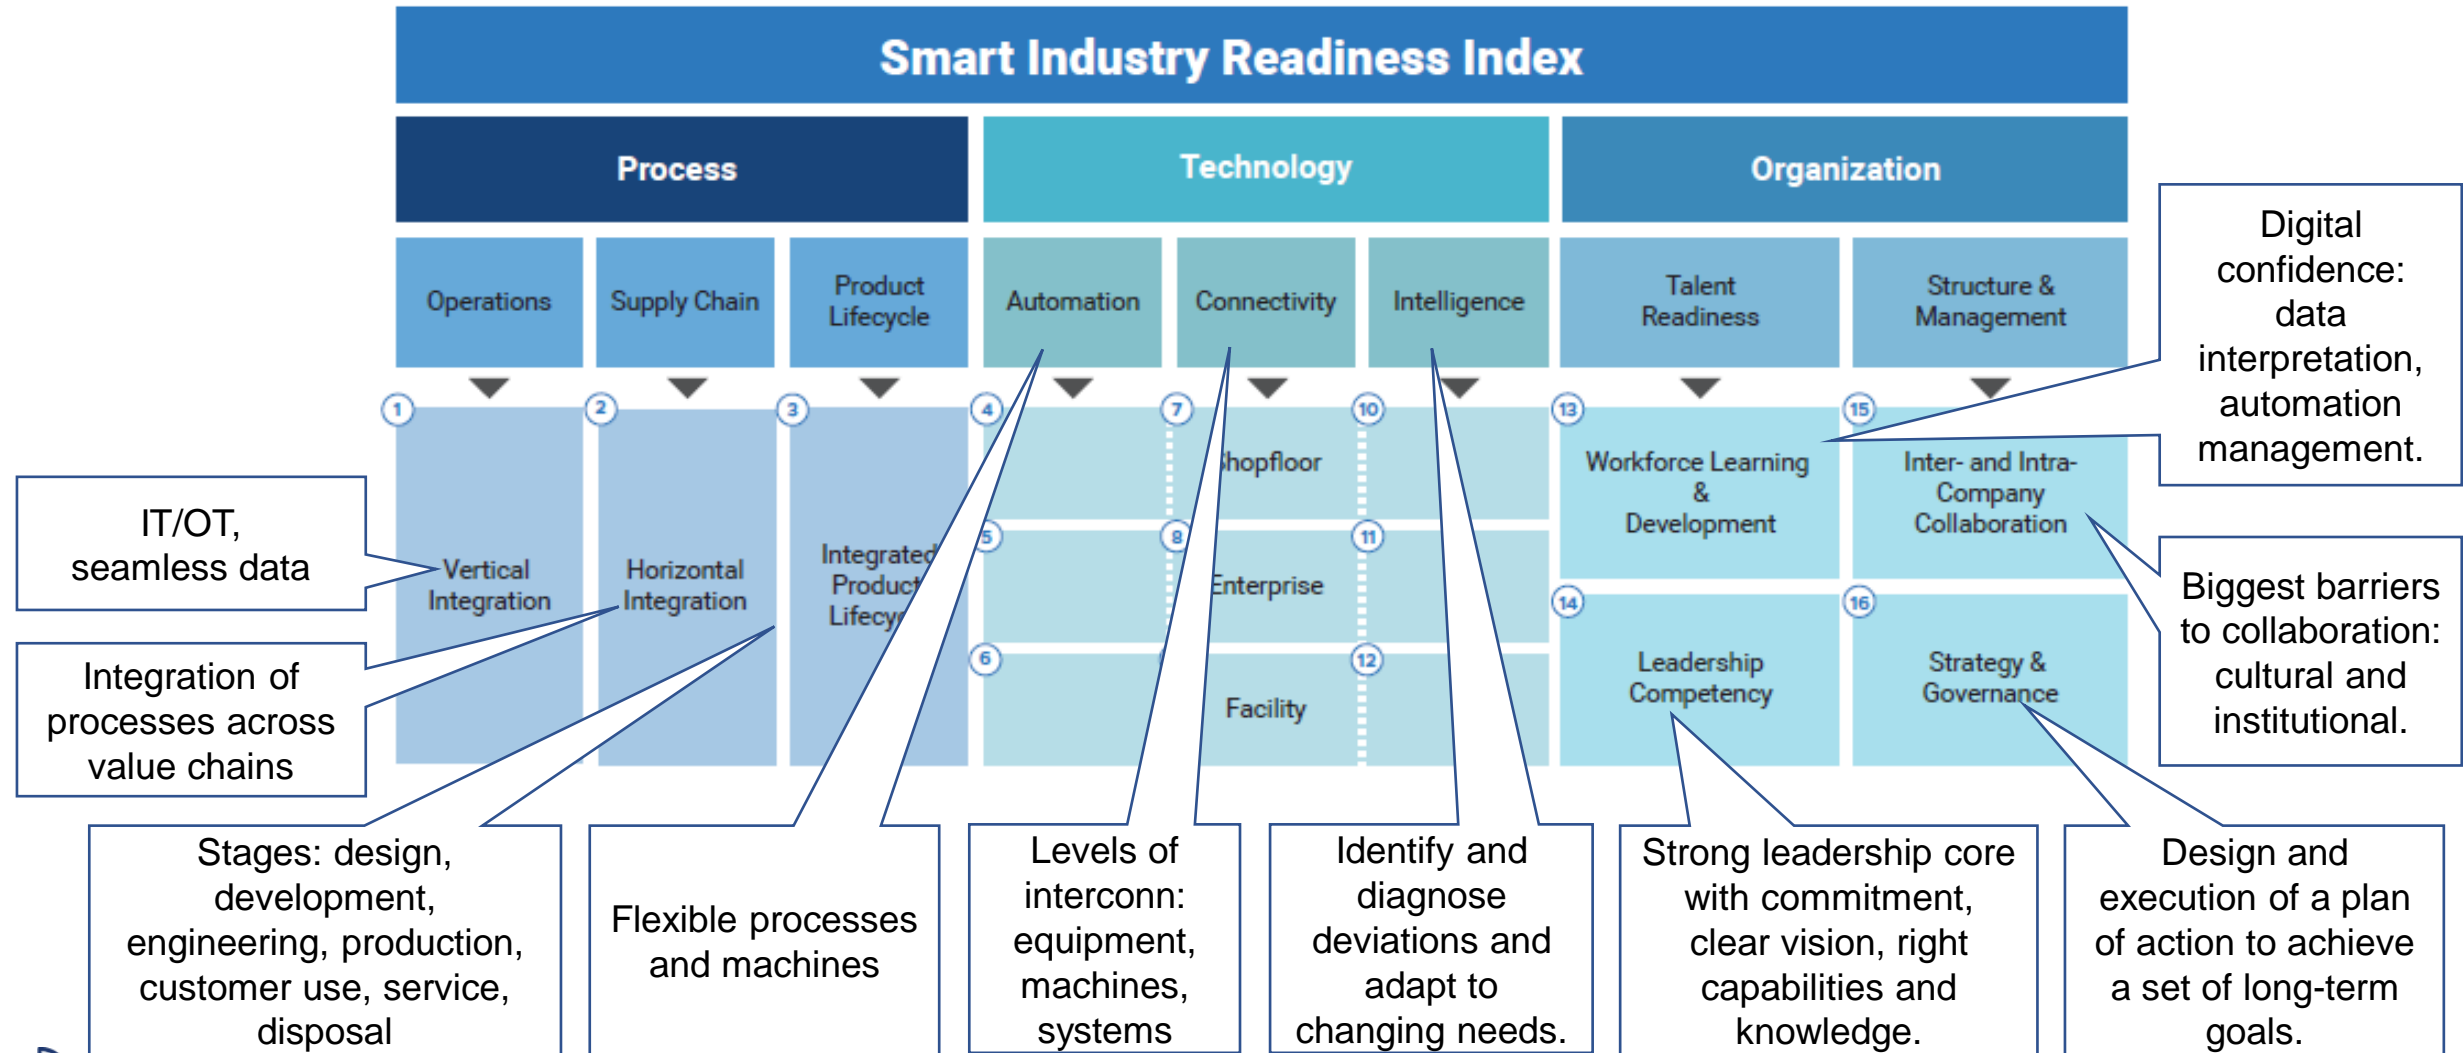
Smart Industry Readiness Index

Process

Technology

Organization

Operations

Supply Chain

Product Lifecycle

Automation

Connectivity

Intelligence

Talent Readiness

Structure & Management

1

2

3

4

7

10

13

15

Digital confidence: data interpretation, automation management.

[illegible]hopfloor

Workforce Learning & Development

Inter- and Intra-Company Collaboration

IT/OT, seamless data

Vertical Integration

Horizontal Integration

Integrated Product Lifecy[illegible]

5

8

11

Enterprise

14

16

Biggest barriers to collaboration: cultural and institutional.

Integration of processes across value chains

6

12

Facility

Leadership Competency

Strategy & Governance

Stages: design, development, engineering, production, customer use, service, disposal

Flexible processes and machines

Levels of interconn: equipment, machines, systems

Identify and diagnose deviations and adapt to changing needs.

Strong leadership core with commitment, clear vision, right capabilities and knowledge.

Design and execution of a plan of action to achieve a set of long-term goals.